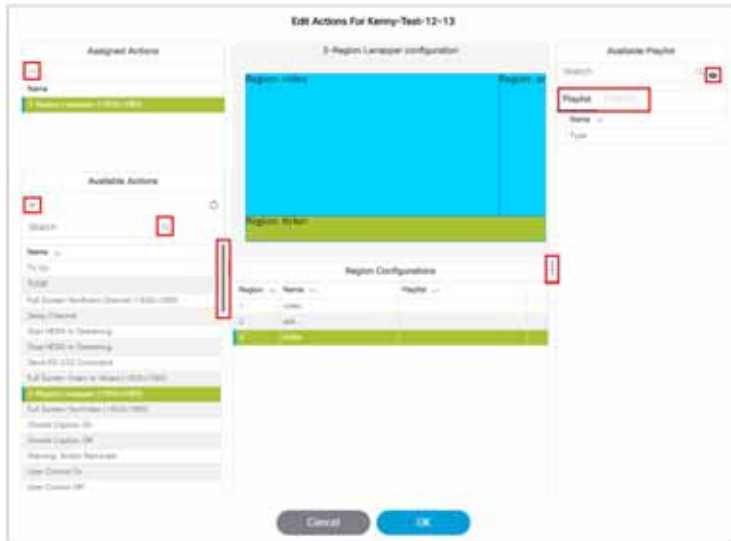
Edit Actions For Kenny-Test-12-13

Assigned Actions

Name

3-Region Lzapper (1920x1080)

Available Actions

Search

Name

TV On

TV Off

Full Screen Nonflash Channel (1920x1080)

Setup Channel

Start HDMI-In Streaming

Stop HDMI-In Streaming

Send RS-232 Command

Full Screen Video in Widget (1920x1080)

3-Region Lzapper (1920x1080)

Full Screen Nonflash (1920x1080)

Closed Caption On

Closed Caption Off

Warning: Action Reminder

User Control On

User Control Off

3-Region Lzapper configuration

Region: video

Region: ad

Region: ticker

Region Configurations

| Region | Name | Playlist |
|---|---|---|
| 1 | video | |
| 2 | ad | |
| 3 | ticker | |

Available Playlist

Search

Playlist

Name

Type

Cancel

OK